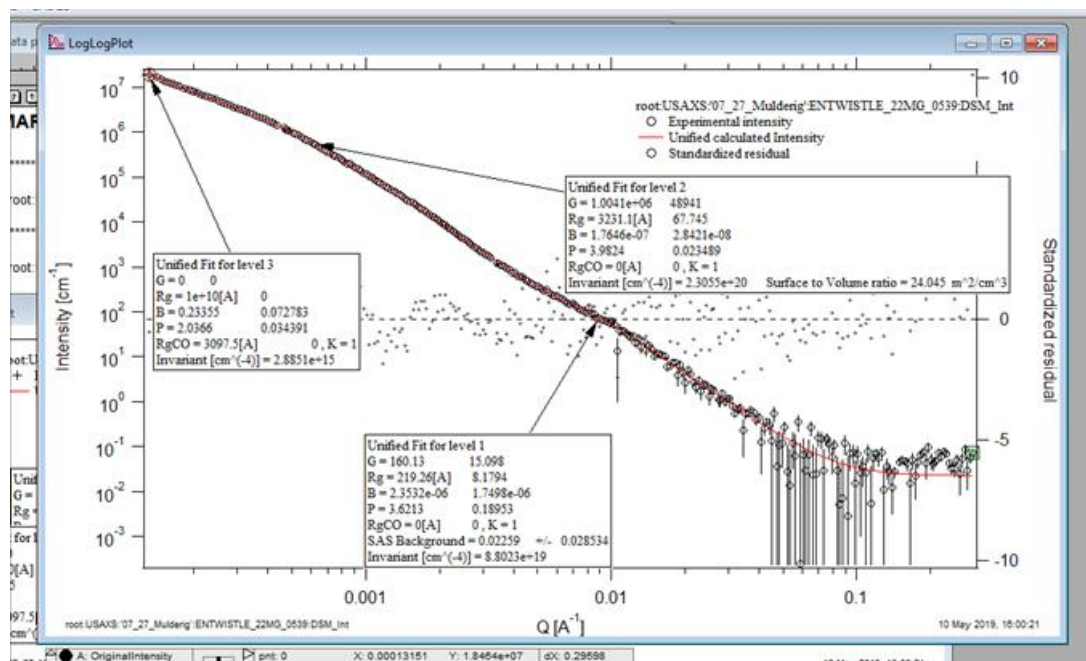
LogLogPlot

root:USAXS:'07_27_Mulderig':ENTWISTLE_22MG_0539:DSM_Int
Experimental intensity
Unified calculated Intensity
Standardized residual

Unified Fit for level 2
G = 1.0041e+06 48941
Rg = 3231.1[A] 67.745
B = 1.7646e-07 2.8421e-08
P = 3.9824 0.023489
RgCO = 0[A] 0 , K = 1
Invariant [cm^(-4)] = 2.3055e+20 Surface to Volume ratio = 24.045 m^2/cm^3

Unified Fit for level 3
G = 0 0
Rg = 1e+10[A] 0
B = 0.23355 0.072783
P = 2.0366 0.034391
RgCO = 3097.5[A] 0 , K = 1
Invariant [cm^(-4)] = 2.8851e+15

Unified Fit for level 1
G = 160.13 15.098
Rg = 219.26[A] 8.1794
B = 2.3532e-06 1.7498e-06
P = 3.6213 0.18953
RgCO = 0[A] 0 , K = 1
SAS Background = 0.02259 +/- 0.028534
Invariant [cm^(-4)] = 8.8023e+19

Intensity [cm$^{-1}$]
$10^7$ $10^6$ $10^5$ $10^4$ $10^3$ $10^2$ $10^1$ $10^0$ $10^{-1}$ $10^{-2}$ $10^{-3}$
0.001 0.01 0.1
Q [A$^{-1}$]
Standardized residual
10 5 0 -5 -10

root:USAXS:'07_27_Mulderig':ENTWISTLE_22MG_0539:DSM_Int
10 May 2019, 16:00:21

A: OriginalIntensity pnt: 0 X: 0.00013151 Y: 1.8464e+07 dX: 0.29598